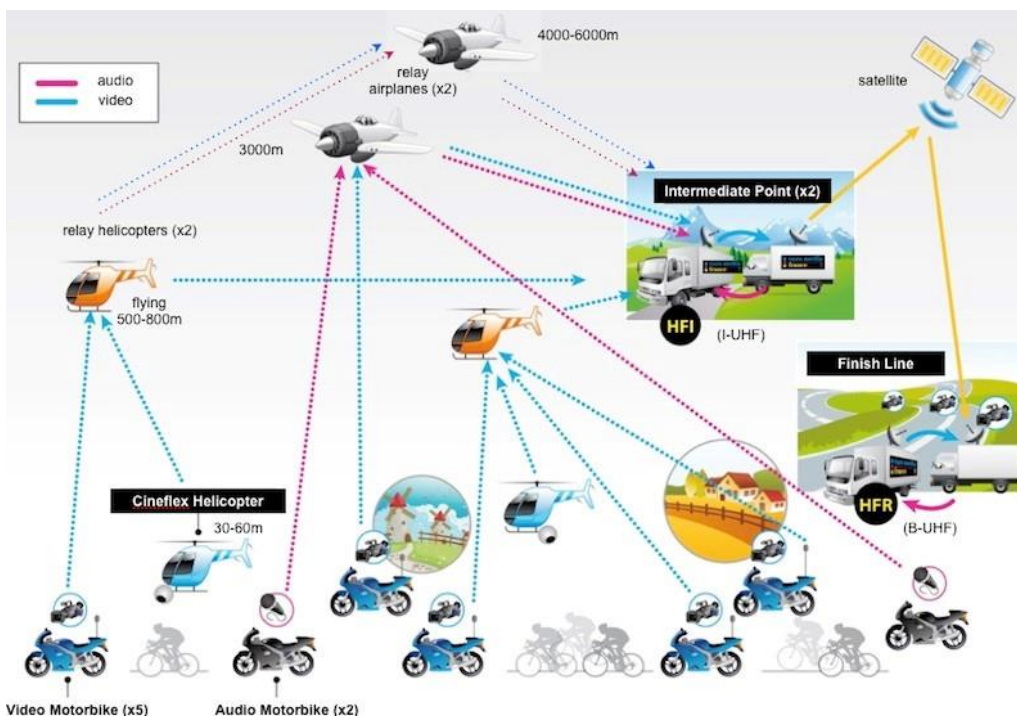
audio
video

relay airplanes (x2)

4000-6000m

satellite

3000m

Intermediate Point (x2)

relay helicopters (x2)

flying 500-800m

HFI

(I-UHF)

Finish Line

HFR

(B-UHF)

Cineflex Helicopter

30-60m

Video Motorbike (x5)

Audio Motorbike (x2)